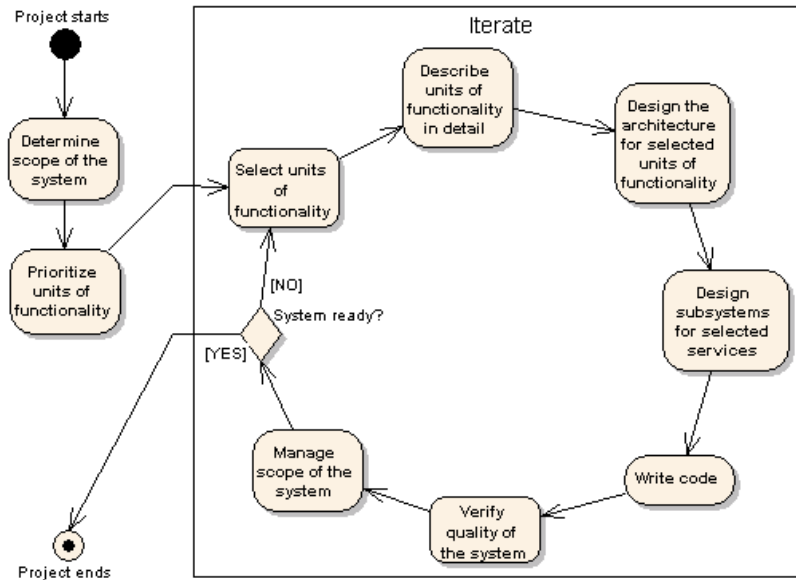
Project starts

Determine scope of the system

Prioritize units of functionality

Iterate

Select units of functionality

Describe units of functionality in detail

Design the architecture for selected units of functionality

Design subsystems for selected services

Write code

Verify quality of the system

Manage scope of the system

System ready?

[NO]

[YES]

Project ends